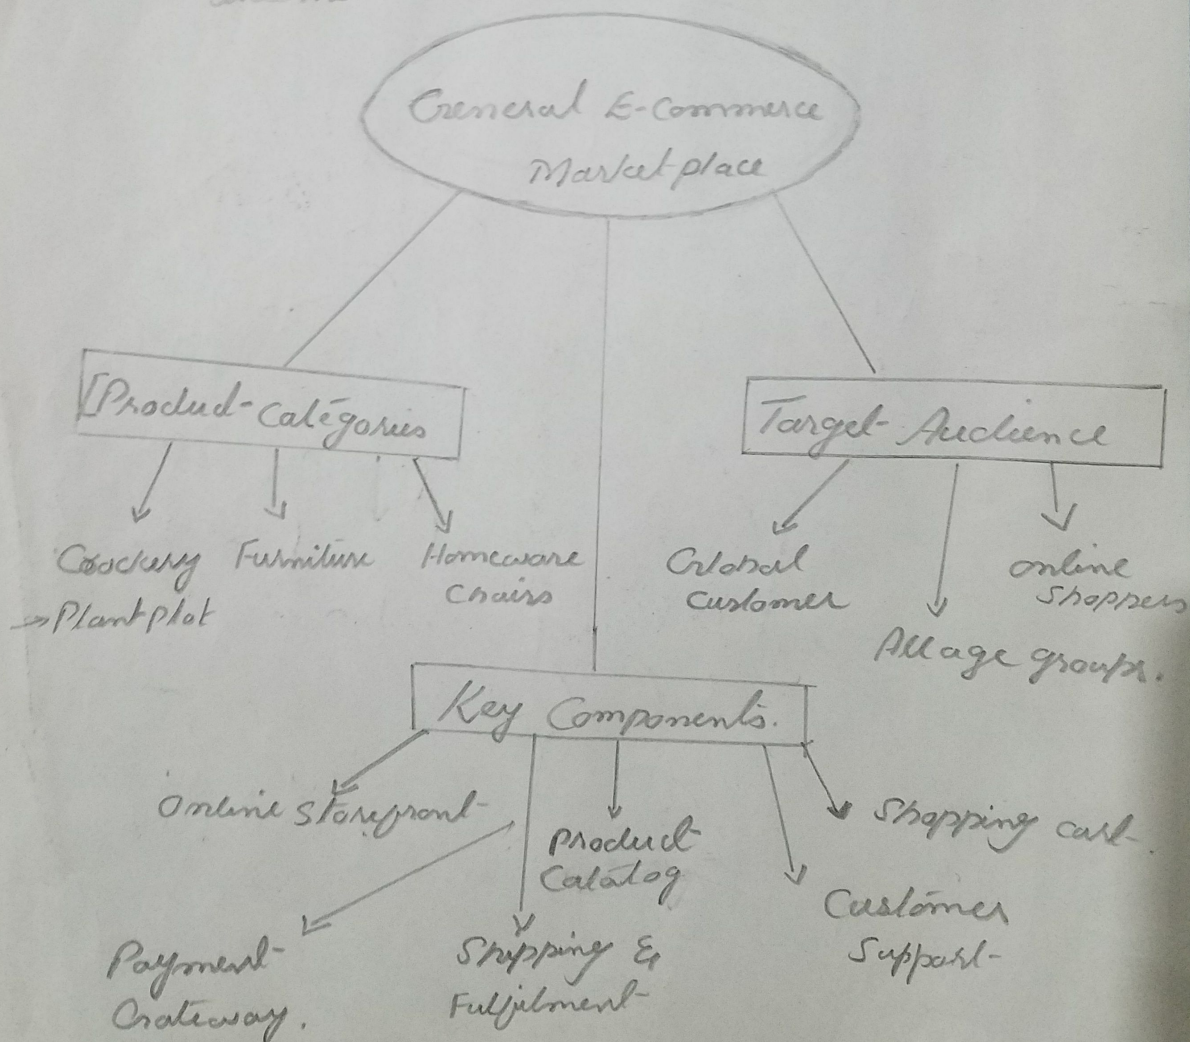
General E-Commerce Market place

Product-Categories

Crockery
Furniture
Homeware Chairs
Plant plot

Target-Audience

Global Customer
All age groups.
online Shoppers

Key Components.

Online Storefront
Product Catalog
Shopping cart.
Customer Support
Payment Gateway.
Shipping & Fulfilment